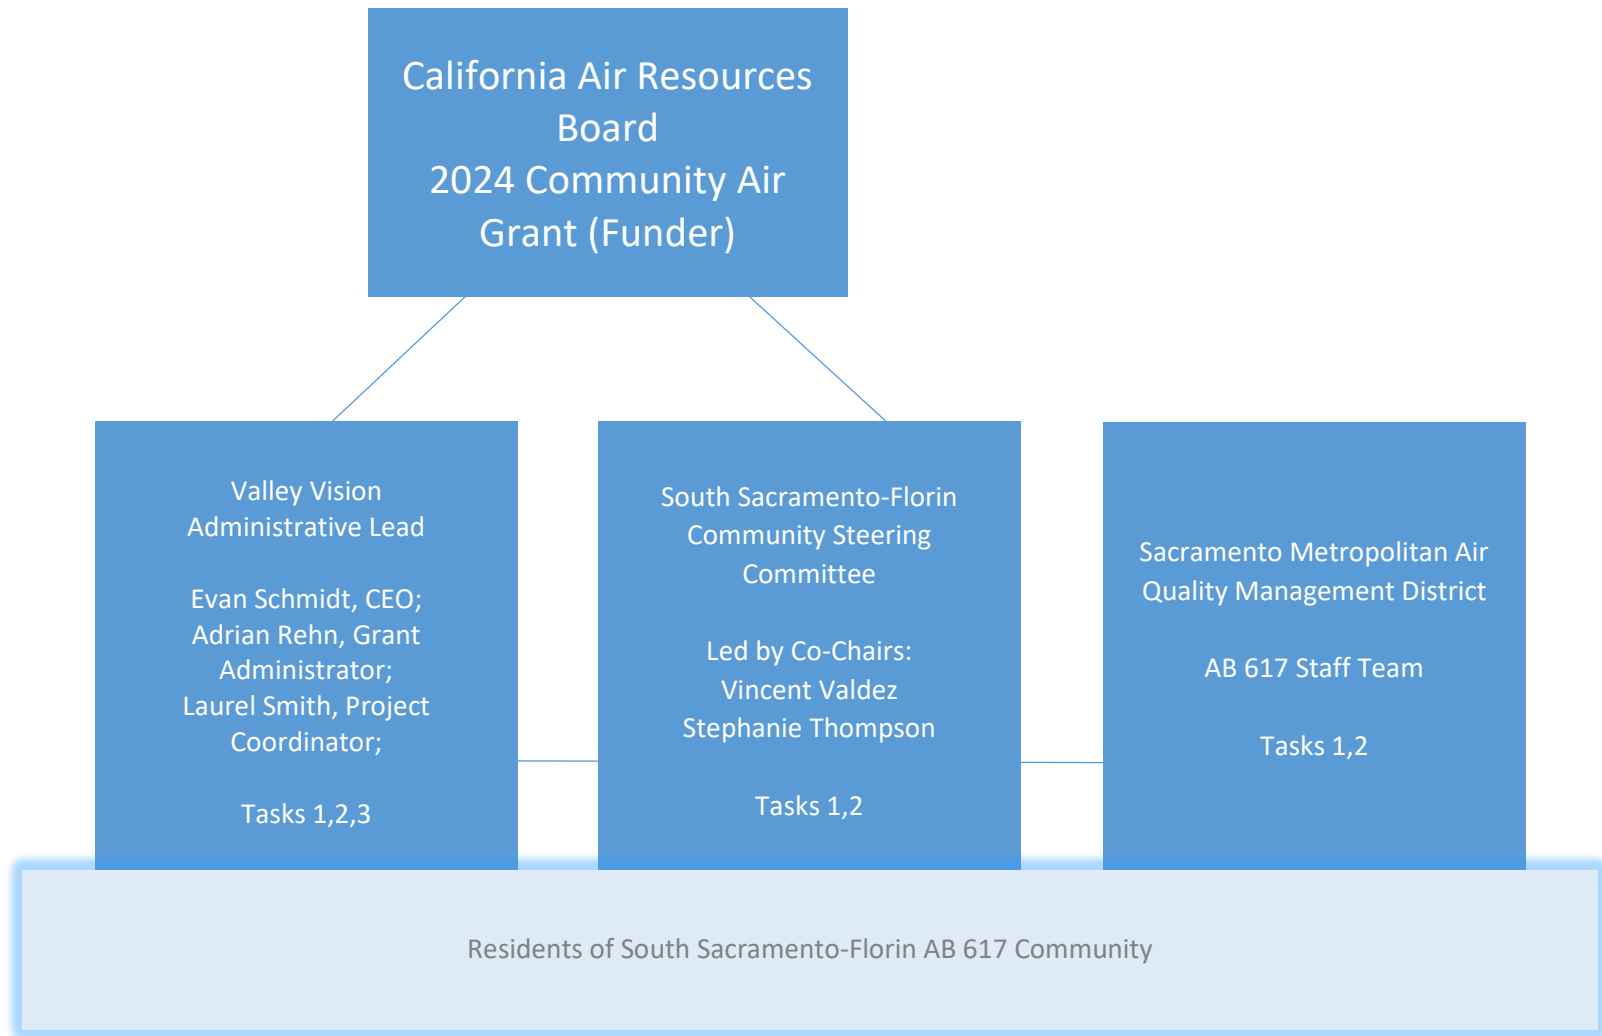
California Air Resources Board
2024 Community Air Grant (Funder)

Valley Vision
Administrative Lead

Evan Schmidt, CEO;
Adrian Rehn, Grant Administrator;
Laurel Smith, Project Coordinator;

Tasks 1,2,3

South Sacramento-Florin Community Steering Committee

Led by Co-Chairs:
Vincent Valdez
Stephanie Thompson

Tasks 1,2

Sacramento Metropolitan Air Quality Management District

AB 617 Staff Team

Tasks 1,2

Residents of South Sacramento-Florin AB 617 Community